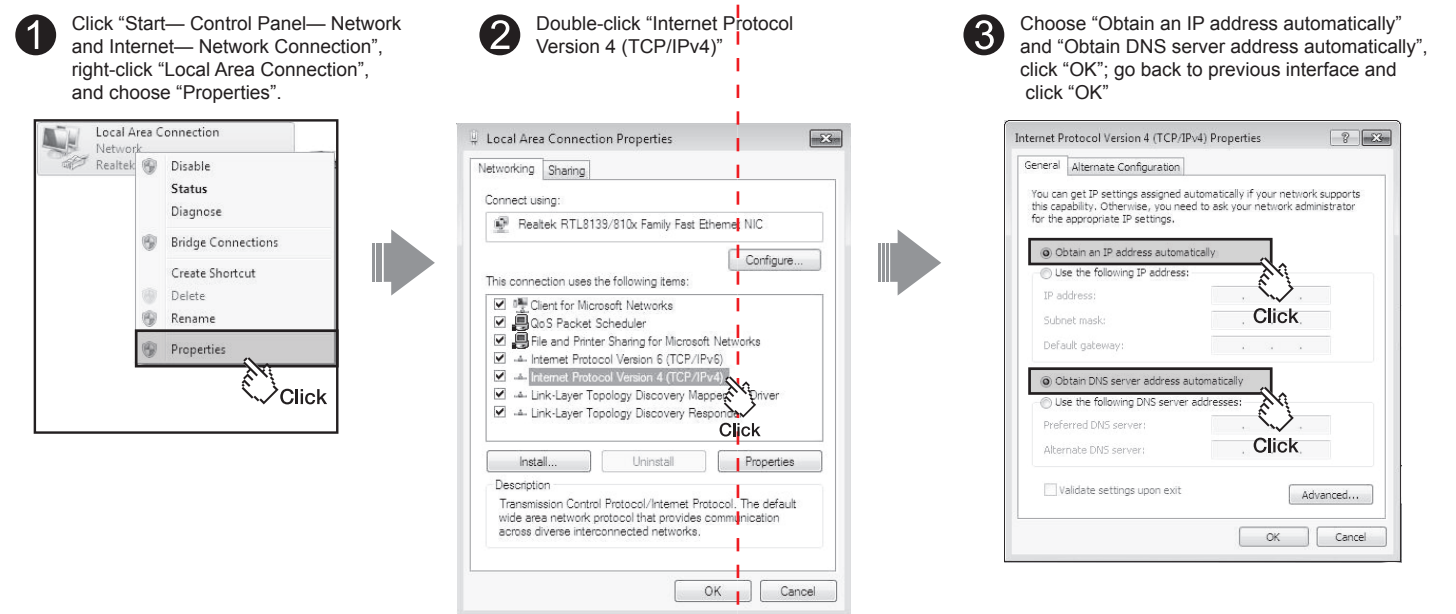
1 Click “Start— Control Panel— Network and Internet— Network Connection”, right-click “Local Area Connection”, and choose “Properties”.

Local Area Connection
Network
Realtek
Disable
Status
Diagnose
Bridge Connections
Create Shortcut
Delete
Rename
Properties
Click

2 Double-click “Internet Protocol Version 4 (TCP/IPv4)”

Local Area Connection Properties
Networking | Sharing
Connect using:
Realtek RTL8139/810x Family Fast Ethernet NIC
Configure...
This connection uses the following items:
Client for Microsoft Networks
QoS Packet Scheduler
File and Printer Sharing for Microsoft Networks
Internet Protocol Version 6 (TCP/IPv6)
Internet Protocol Version 4 (TCP/IPv4)
Link-Layer Topology Discovery Mapper I/O Driver
Link-Layer Topology Discovery Responder
Click
Install... | Uninstall | Properties
Description
Transmission Control Protocol/Internet Protocol. The default wide area network protocol that provides communication across diverse interconnected networks.
OK | Cancel

3 Choose “Obtain an IP address automatically” and “Obtain DNS server address automatically”, click “OK”; go back to previous interface and click “OK”

Internet Protocol Version 4 (TCP/IPv4) Properties
General | Alternate Configuration
You can get IP settings assigned automatically if your network supports this capability. Otherwise, you need to ask your network administrator for the appropriate IP settings.
Obtain an IP address automatically
Use the following IP address:
IP address:
Subnet mask:
Default gateway:
Click
Obtain DNS server address automatically
Use the following DNS server addresses:
Preferred DNS server:
Alternate DNS server:
Click
Validate settings upon exit
Advanced...
OK | Cancel